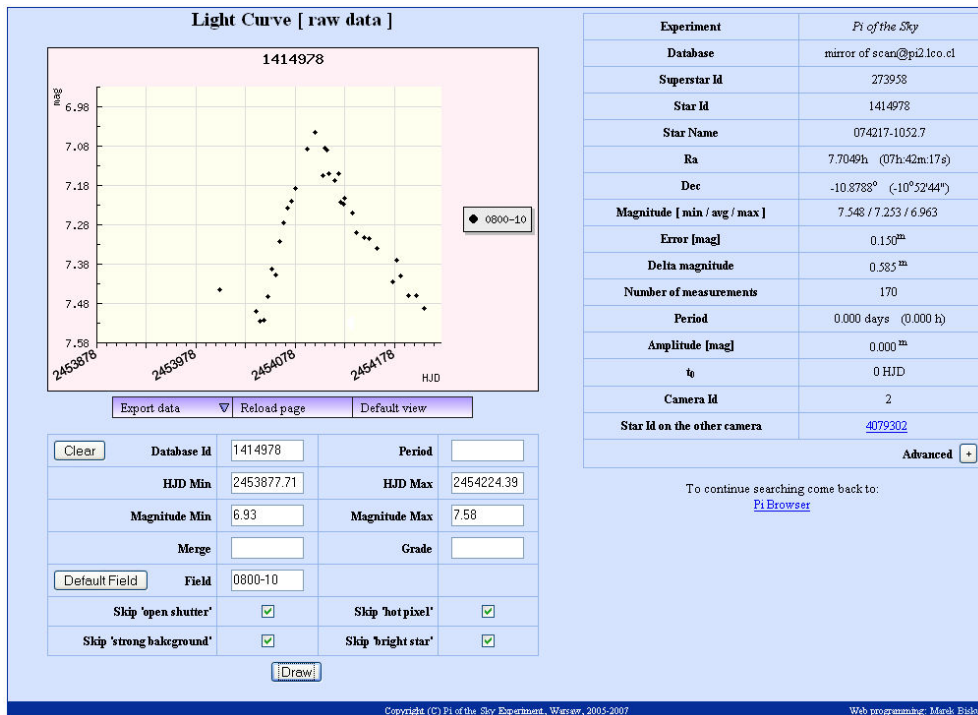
Light Curve [ raw data ]

1414978

mag

6.98
7.08
7.18
7.28
7.38
7.48
7.58

2453878
2453978
2454078
2454178
HJD

0800-10

Export data | Reload page | Default view

| Clear | Database Id | 1414978 | Period | |
|---|---|---|---|---|
| | HJD Min | 2453877.71 | HJD Max | 2454224.39 |
| | Magnitude Min | 6.93 | Magnitude Max | 7.58 |
| | Merge | | Grade | |
| Default Field | Field | 0800-10 | | |
| | Skip 'open shutter' | ☑ | Skip 'hot pixel' | ☑ |
| | Skip 'strong background' | ☑ | Skip 'bright star' | ☑ |

Draw

| Experiment | Pi of the Sky |
|---|---|
| Database | mirror of scan@pi2.lco.cl |
| Superstar Id | 273958 |
| Star Id | 1414978 |
| Star Name | 074217-1052.7 |
| Ra | 7.7049h (07h:42m:17s) |
| Dec | -10.8788° (-10°52'44") |
| Magnitude [ min / avg / max ] | 7.548 / 7.253 / 6.963 |
| Error [mag] | 0.150$^m$ |
| Delta magnitude | 0.585$^m$ |
| Number of measurements | 170 |
| Period | 0.000 days (0.000 h) |
| Amplitude [mag] | 0.000$^m$ |
| $t_0$ | 0 HJD |
| Camera Id | 2 |
| Star Id on the other camera | 4079302 |

Advanced +

To continue searching come back to:
Pi Browser

Copyright (C) Pi of the Sky Experiment, Warsaw, 2005-2007

Web programming: Marek Bisk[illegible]